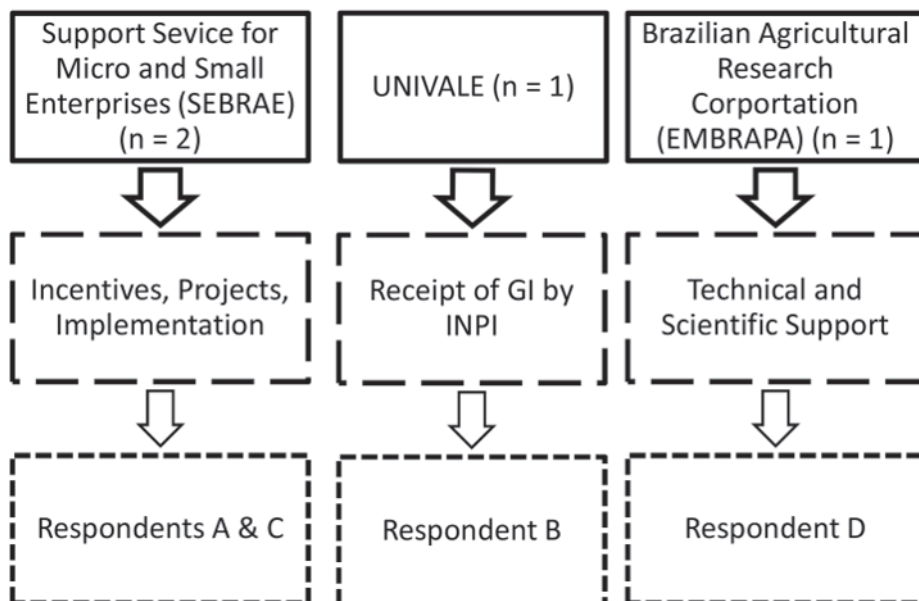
Support Sevice for Micro and Small Enterprises (SEBRAE) (n = 2)

UNIVALE (n = 1)

Brazilian Agricultural Research Corportation (EMBRAPA) (n = 1)

Incentives, Projects, Implementation

Receipt of GI by INPI

Technical and Scientific Support

Respondents A & C

Respondent B

Respondent D